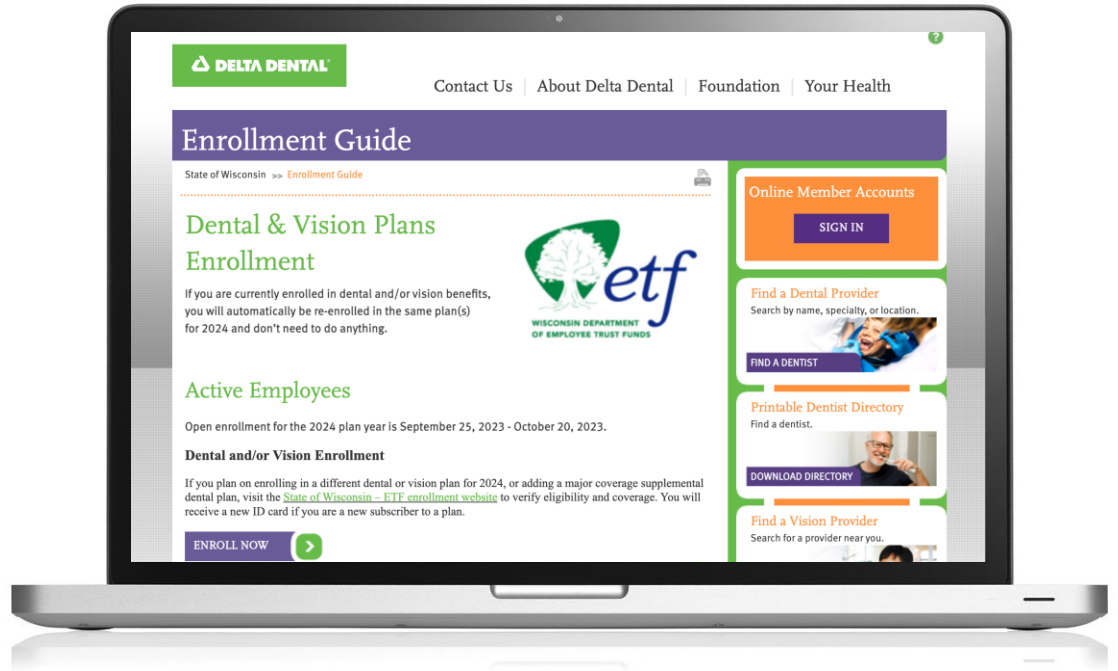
DELTA DENTAL

?

Contact Us | About Delta Dental | Foundation | Your Health

Enrollment Guide

State of Wisconsin >> Enrollment Guide

Dental & Vision Plans Enrollment

If you are currently enrolled in dental and/or vision benefits, you will automatically be re-enrolled in the same plan(s) for 2024 and don't need to do anything.

etf
WISCONSIN DEPARTMENT OF EMPLOYEE TRUST FUNDS

Active Employees

Open enrollment for the 2024 plan year is September 25, 2023 - October 20, 2023.

Dental and/or Vision Enrollment

If you plan on enrolling in a different dental or vision plan for 2024, or adding a major coverage supplemental dental plan, visit the State of Wisconsin – ETF enrollment website to verify eligibility and coverage. You will receive a new ID card if you are a new subscriber to a plan.

ENROLL NOW

Online Member Accounts

SIGN IN

Find a Dental Provider
Search by name, specialty, or location.

FIND A DENTIST

Printable Dentist Directory
Find a dentist.

DOWNLOAD DIRECTORY

Find a Vision Provider
Search for a provider near you.